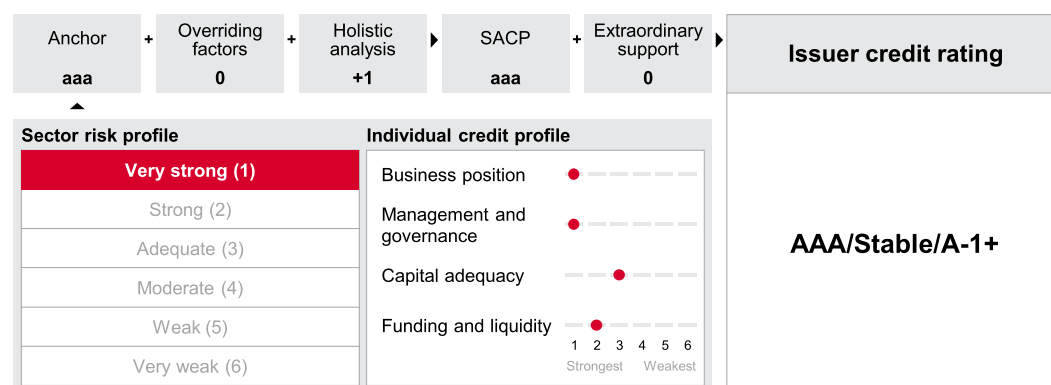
Anchor
aaa
+
Overriding factors
0
+
Holistic analysis
+1
SACP
aaa
+
Extraordinary support
0

Issuer credit rating

Sector risk profile

| Very strong (1) |
|---|
| Strong (2) |
| Adequate (3) |
| Moderate (4) |
| Weak (5) |
| Very weak (6) |

Individual credit profile

Business position

Management and governance

Capital adequacy

Funding and liquidity

1 2 3 4 5 6
Strongest Weakest

AAA/Stable/A-1+